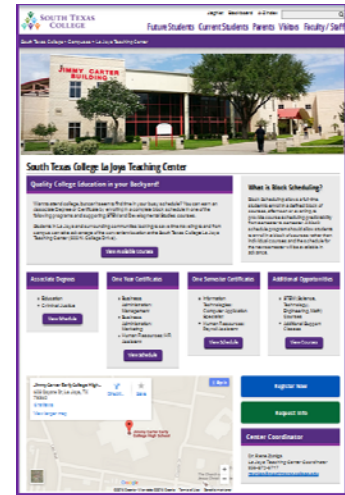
SOUTH TEXAS COLLEGE

Jagnet Blackboard A-Z Index

Future Students Current Students Parents Visitors Faculty / Staff

South Texas College » Campuses » La Joya Teaching Center

JIMMY CARTER BUILDING

South Texas College La Joya Teaching Center

Quality College Education in your Backyard!

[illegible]

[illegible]

View available courses

What is Block Scheduling?

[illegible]

Associate Degrees

• Education
• Criminal Justice

View Details

One Year Certificates

• Business Administration Management
• Business Administration Marketing
• Human Resources: HR Assistant

View Details

One Semester Certificates

• Information Technologies Computer Application Specialist
• Human Resources Payroll Assistant

View Details

Additional Opportunities

• STEM (Science, Technology, Engineering, Math) Courses
• Additional Block Classes

View Courses

Jimmy Carter Early College High...
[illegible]
View larger map

Directions

Save

Register Now

Request Info

Center Coordinator

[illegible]
La Joya Teaching Center Coordinator
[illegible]
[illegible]